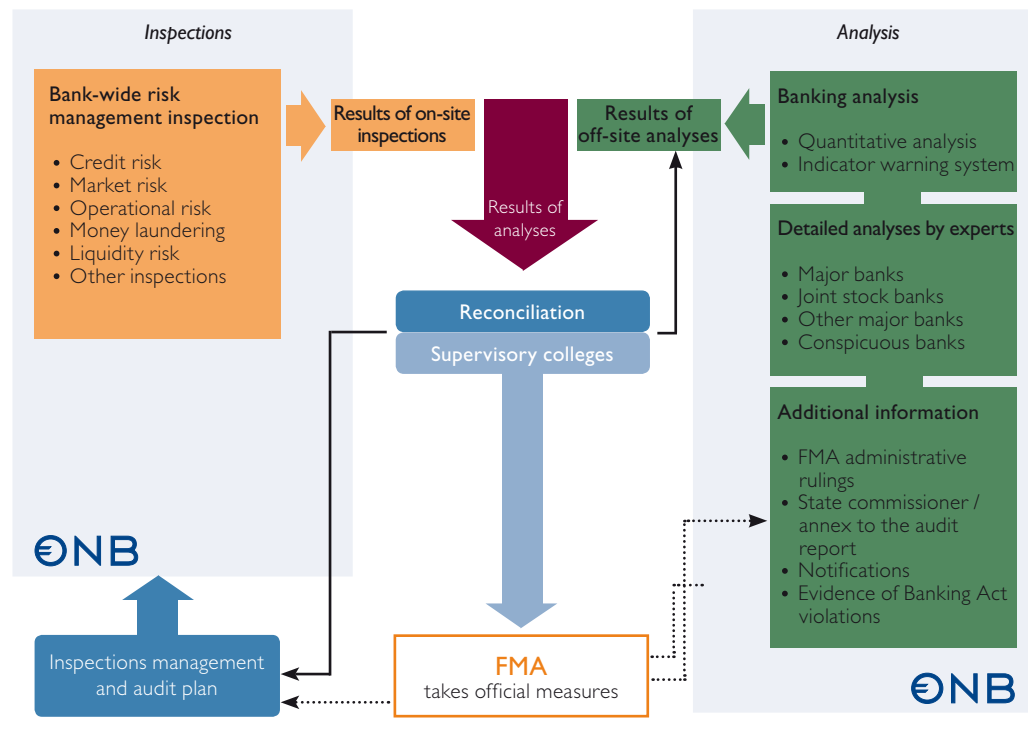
Inspections

Bank-wide risk management inspection

• Credit risk
• Market risk
• Operational risk
• Money laundering
• Liquidity risk
• Other inspections

Results of on-site inspections

Results of analyses

Results of off-site analyses

Analysis

Banking analysis

• Quantitative analysis
• Indicator warning system

Detailed analyses by experts

• Major banks
• Joint stock banks
• Other major banks
• Conspicuous banks

Additional information

• FMA administrative rulings
• State commissioner / annex to the audit report
• Notifications
• Evidence of Banking Act violations

Reconciliation

Supervisory colleges

ONB

Inspections management and audit plan

FMA
takes official measures

ONB